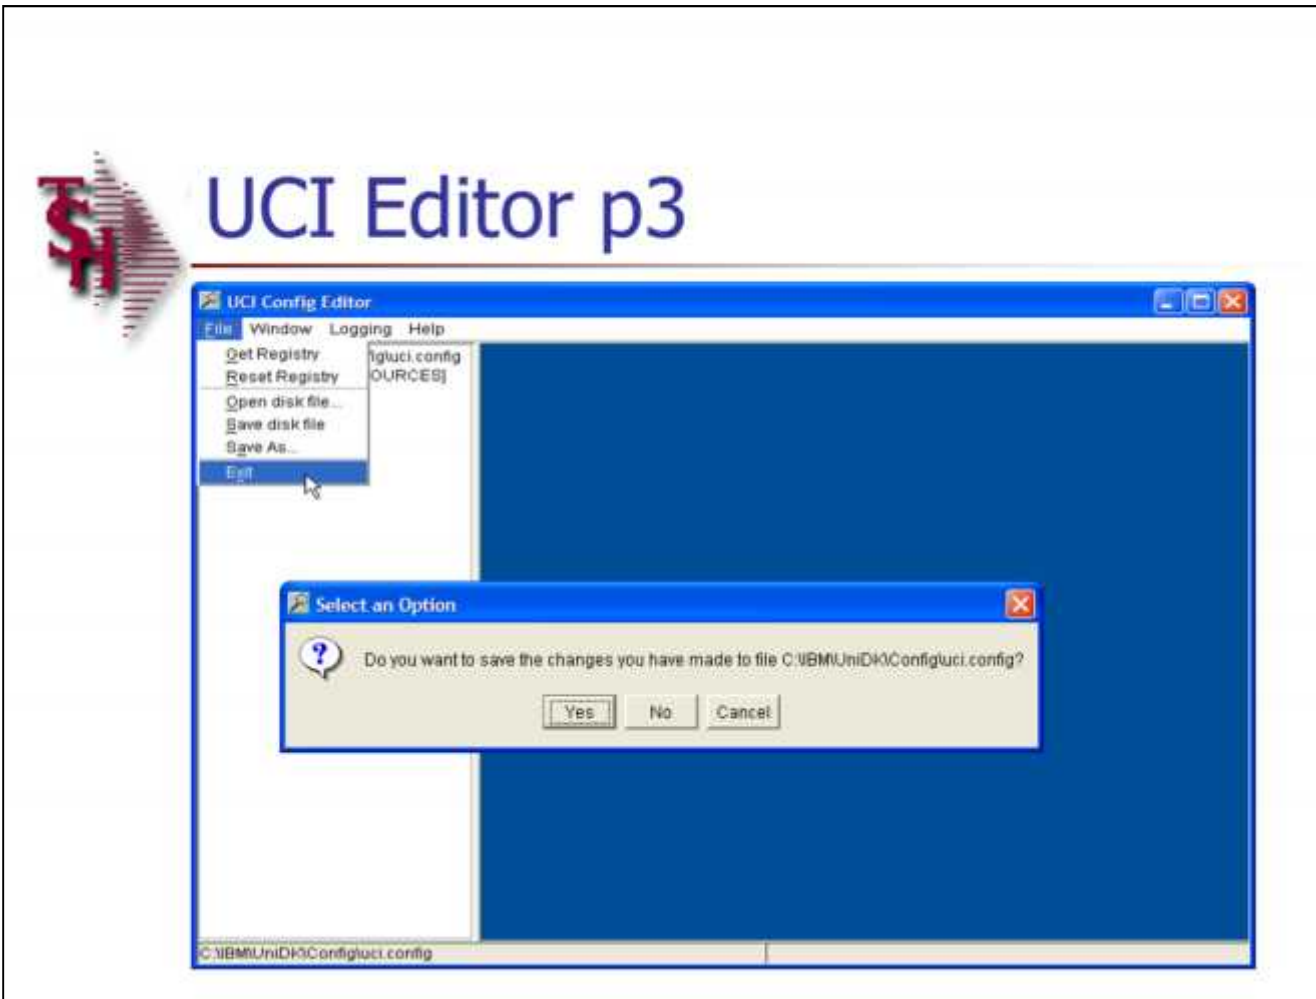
UCI Editor p3

UCI Config Editor

File Window Logging Help

Get Registry
Reset Registry
Open disk file...
Save disk file
Save As...
Exit

figluci.config
OURCES]

Select an Option

Do you want to save the changes you have made to file C:\IBM\UniDK\Config\uci.config?

Yes No Cancel

C:\IBM\UniDK\Config\uci.config